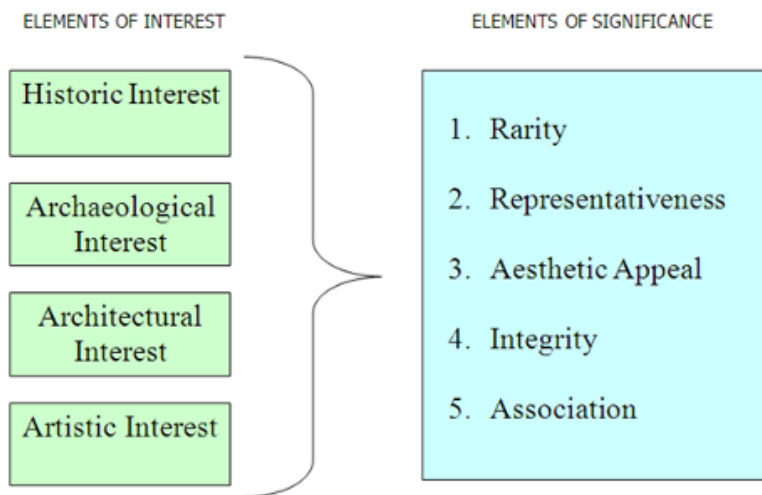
ELEMENTS OF INTEREST

Historic Interest

Archaeological Interest

Architectural Interest

Artistic Interest

ELEMENTS OF SIGNIFICANCE

1. Rarity
2. Representativeness
3. Aesthetic Appeal
4. Integrity
5. Association